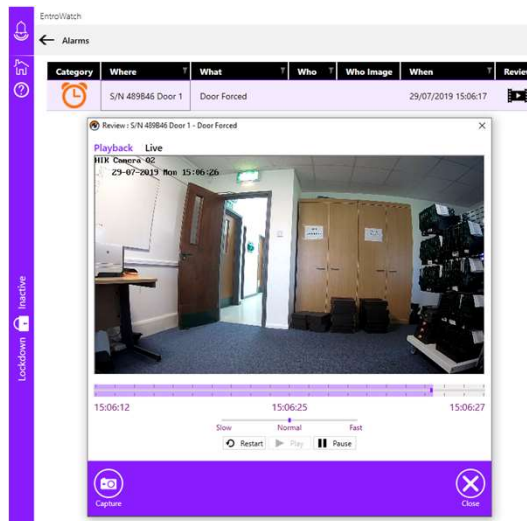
EntroWatch

Alarms

| Category | Where | What | Who | Who Image | When | Revie |
|---|---|---|---|---|---|---|
| | S/N 489846 Door 1 | Door Forced | | | 29/07/2019 15:06:17 | |

Review : S/N 489846 Door 1 - Door Forced

Playback Live

HIK Camera 02
29-07-2019 Mon 15:06:26

15:06:12 15:06:25 15:06:27

Slow Normal Fast

Restart Play Pause

Capture

Close

Lockdown Inactive